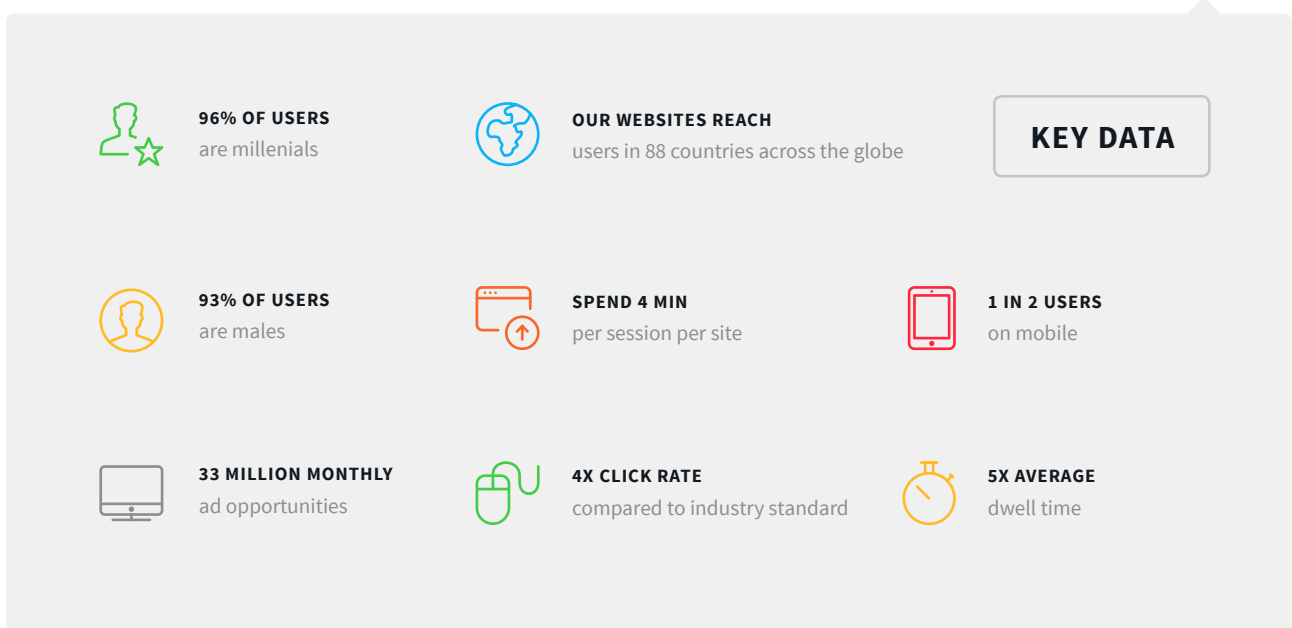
96% OF USERS
are millenials

OUR WEBSITES REACH
users in 88 countries across the globe

KEY DATA

93% OF USERS
are males

SPEND 4 MIN
per session per site

1 IN 2 USERS
on mobile

33 MILLION MONTHLY
ad opportunities

4X CLICK RATE
compared to industry standard

5X AVERAGE
dwell time